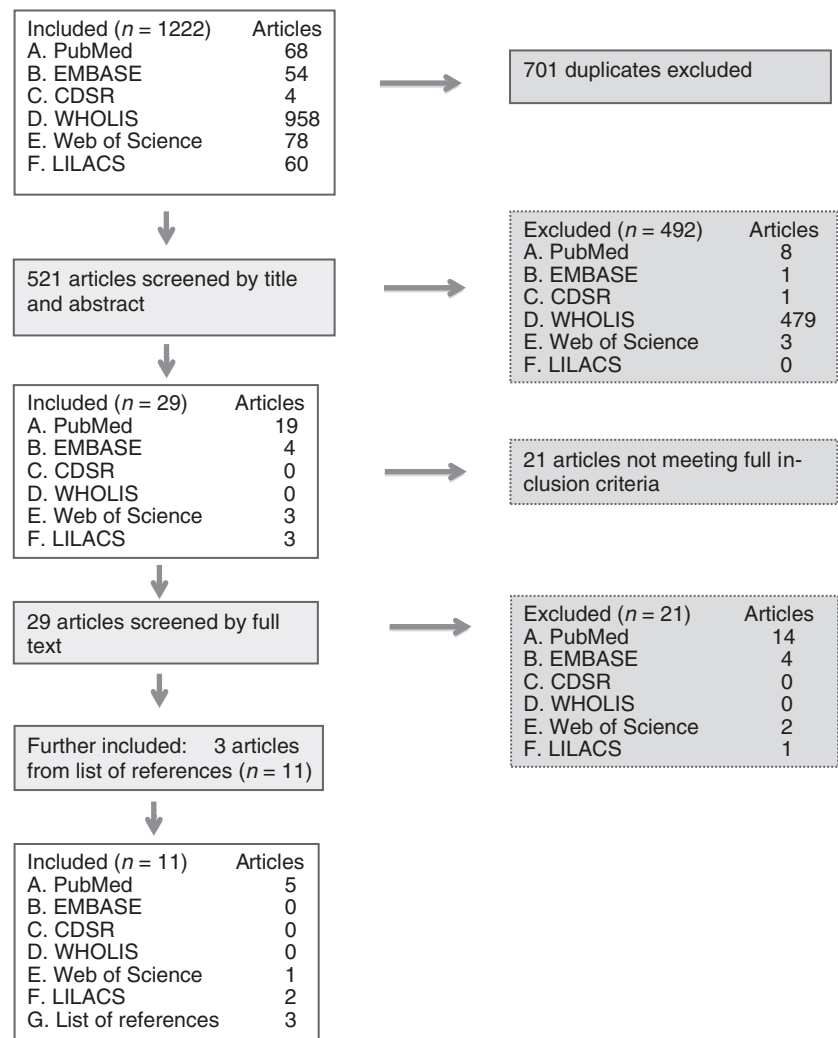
Included ($n$ = 1222) Articles
A. PubMed 68
B. EMBASE 54
C. CDSR 4
D. WHOLIS 958
E. Web of Science 78
F. LILACS 60

701 duplicates excluded

521 articles screened by title and abstract

Excluded ($n$ = 492) Articles
A. PubMed 8
B. EMBASE 1
C. CDSR 1
D. WHOLIS 479
E. Web of Science 3
F. LILACS 0

Included ($n$ = 29) Articles
A. PubMed 19
B. EMBASE 4
C. CDSR 0
D. WHOLIS 0
E. Web of Science 3
F. LILACS 3

21 articles not meeting full inclusion criteria

29 articles screened by full text

Excluded ($n$ = 21) Articles
A. PubMed 14
B. EMBASE 4
C. CDSR 0
D. WHOLIS 0
E. Web of Science 2
F. LILACS 1

Further included: 3 articles from list of references ($n$ = 11)

Included ($n$ = 11) Articles
A. PubMed 5
B. EMBASE 0
C. CDSR 0
D. WHOLIS 0
E. Web of Science 1
F. LILACS 2
G. List of references 3